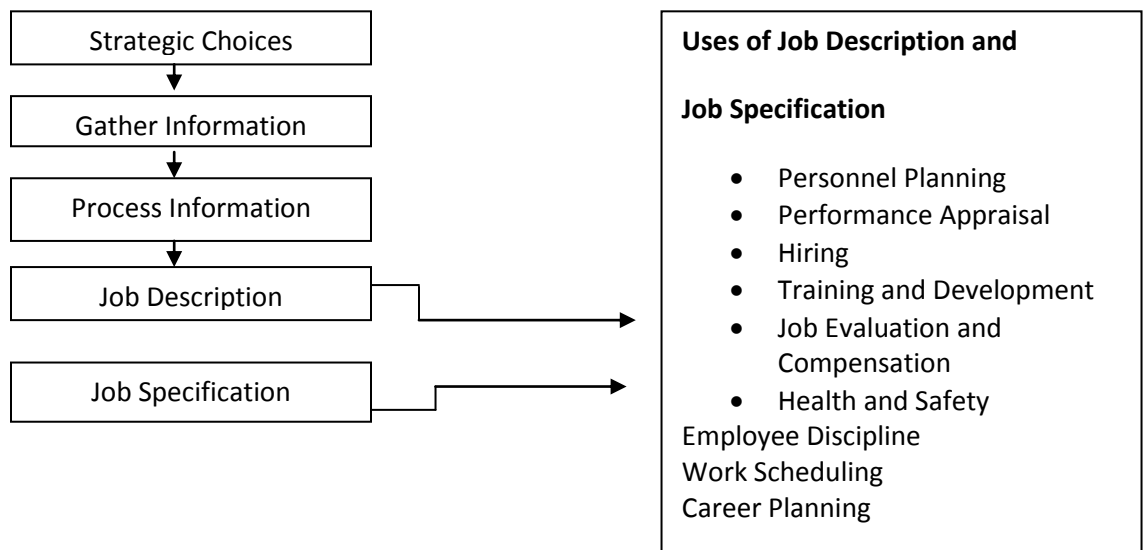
Strategic Choices

Gather Information

Process Information

Job Description

Job Specification

**Uses of Job Description and**

**Job Specification**

- Personnel Planning
- Performance Appraisal
- Hiring
- Training and Development
- Job Evaluation and Compensation
- Health and Safety

Employee Discipline
Work Scheduling
Career Planning